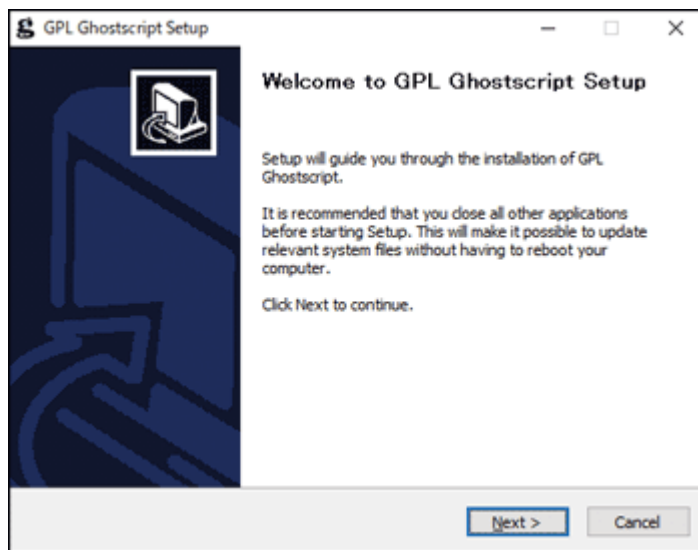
GPL Ghostscript Setup

Welcome to GPL Ghostscript Setup

Setup will guide you through the installation of GPL Ghostscript.

It is recommended that you close all other applications before starting Setup. This will make it possible to update relevant system files without having to reboot your computer.

Click Next to continue.

Next >

Cancel